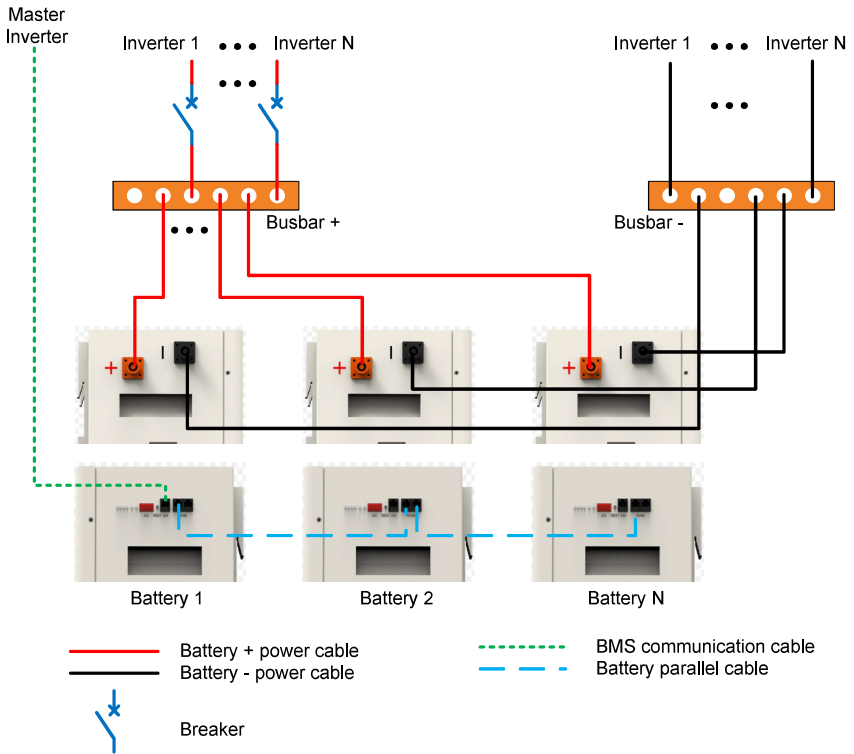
Master Inverter

Inverter 1 • • • Inverter N

• • •

Inverter 1 • • • Inverter N

• • •

• • •

Busbar +

Busbar -

+ I

+ I

+ I

Battery 1

Battery 2

Battery N

Battery + power cable

Battery - power cable

BMS communication cable

Battery parallel cable

Breaker